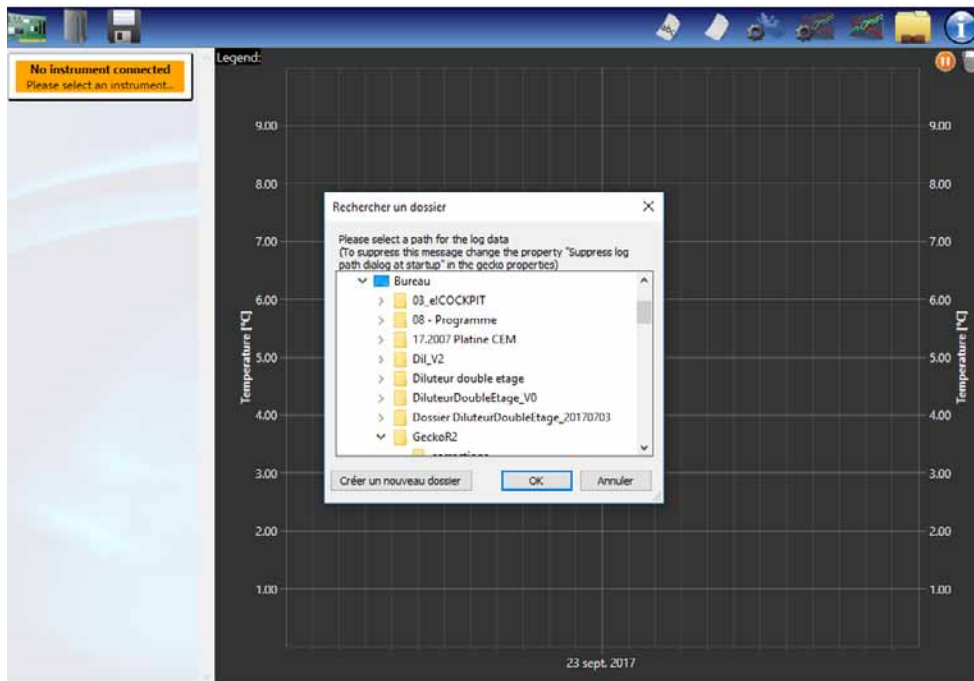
No instrument connected
Please select an instrument...

Legend:

9.00
8.00
7.00
6.00
5.00
4.00
3.00
2.00
1.00

Temperature [°C]

9.00
8.00
7.00
6.00
5.00
4.00
3.00
2.00
1.00

Temperature [°C]

Rechercher un dossier

Please select a path for the log data
(To suppress this message change the property "Suppress log path dialog at startup" in the gecko properties)

Bureau
03_elCOCKPIT
08 - Programme
17.2007 Platine CEM
Dil_V2
Diluteur double etage
DiluteurDoubleEtage_V0
Dossier DiluteurDoubleEtage_20170703
GeckoR2
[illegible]

Créer un nouveau dossier
OK
Annuler

23 sept. 2017